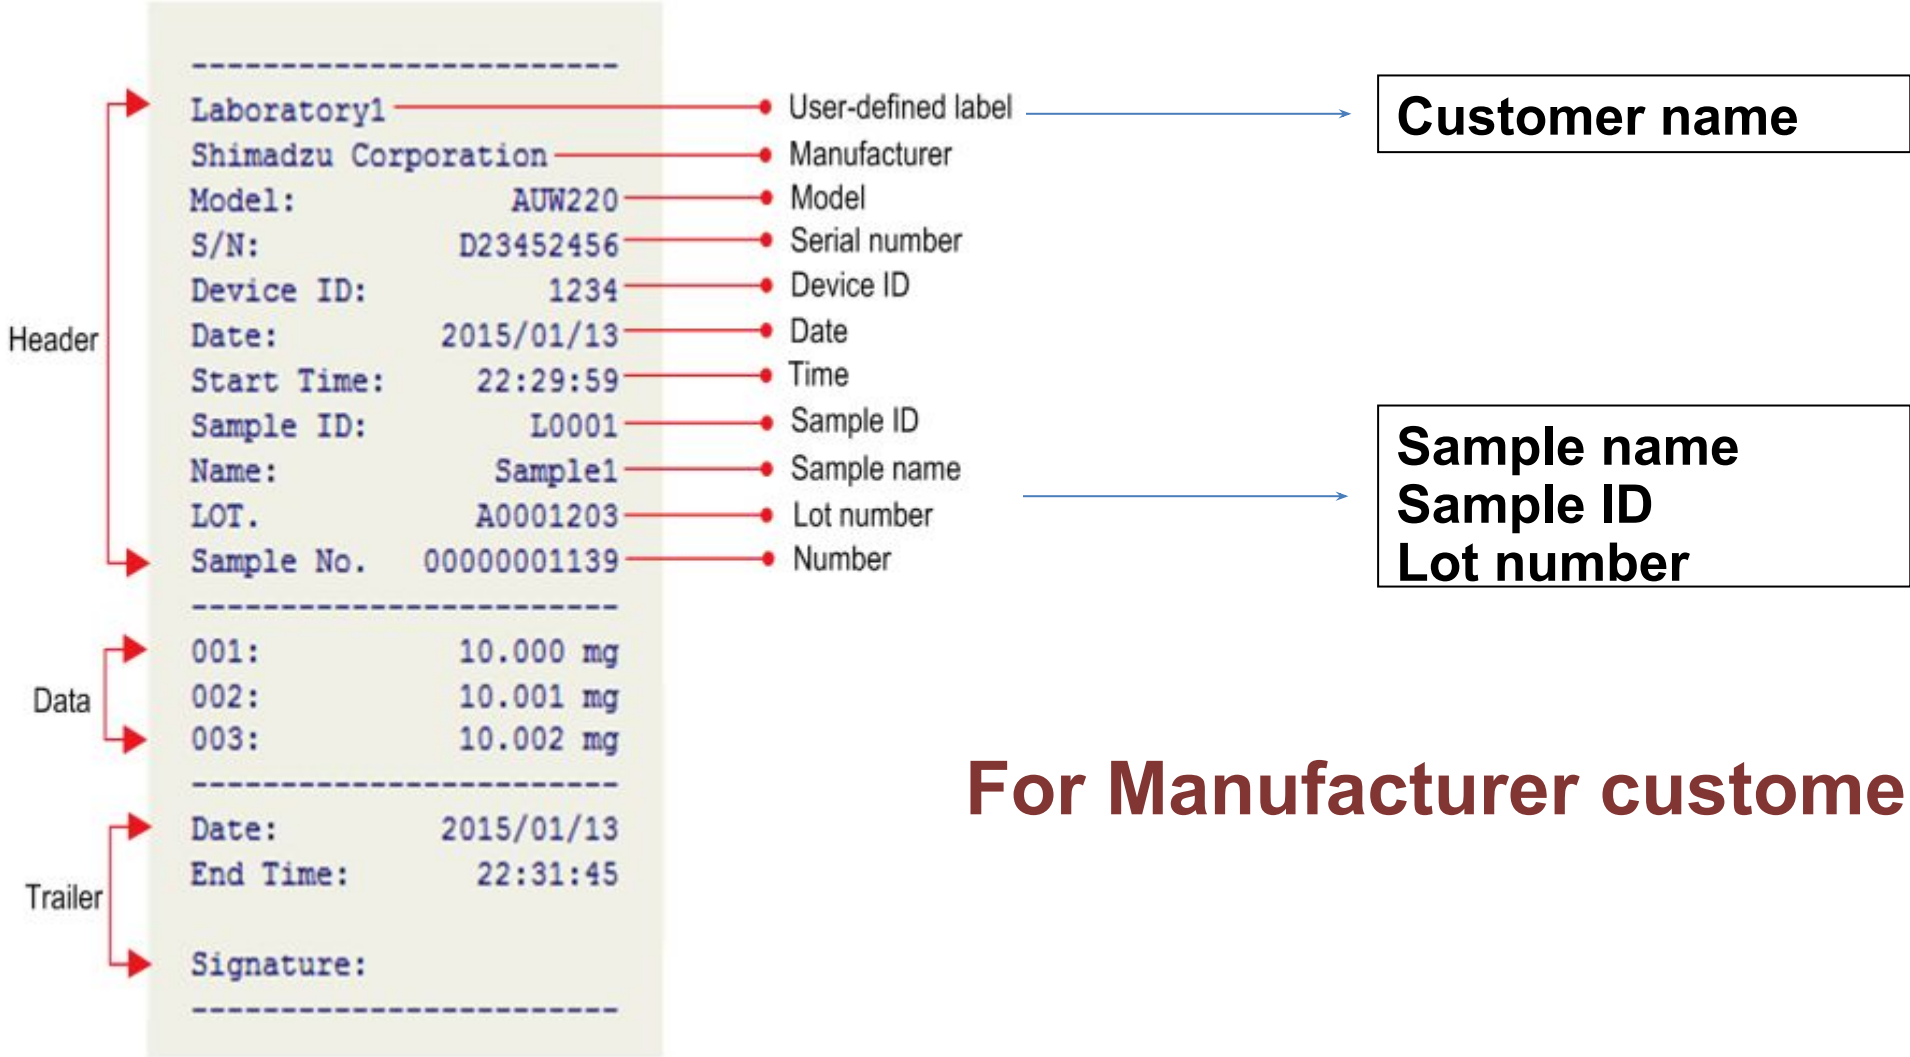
------------------------
Laboratory1
Shimadzu Corporation
Model: AUW220
S/N: D23452456
Device ID: 1234
Date: 2015/01/13
Start Time: 22:29:59
Sample ID: L0001
Name: Sample1
LOT. A0001203
Sample No. 00000001139
------------------------
001: 10.000 mg
002: 10.001 mg
003: 10.002 mg
------------------------
Date: 2015/01/13
End Time: 22:31:45

Signature:
------------------------

Header
Data
Trailer

User-defined label
Manufacturer
Model
Serial number
Device ID
Date
Time
Sample ID
Sample name
Lot number
Number

Customer name

Sample name
Sample ID
Lot number

For Manufacturer custome